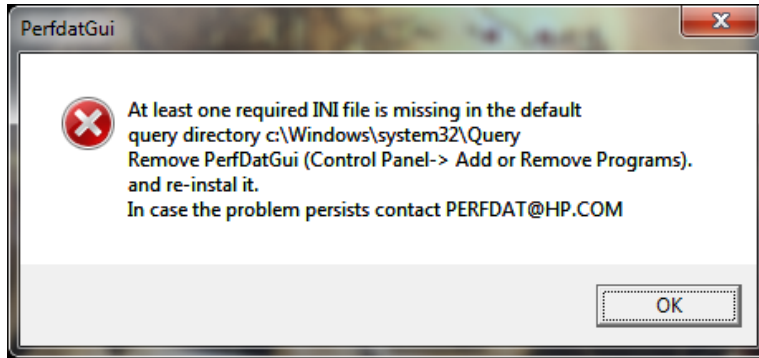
PerfdatGui

At least one required INI file is missing in the default query directory c:\Windows\system32\Query
Remove PerfDatGui (Control Panel-> Add or Remove Programs).
and re-instal it.
In case the problem persists contact PERFDAT@HP.COM

OK